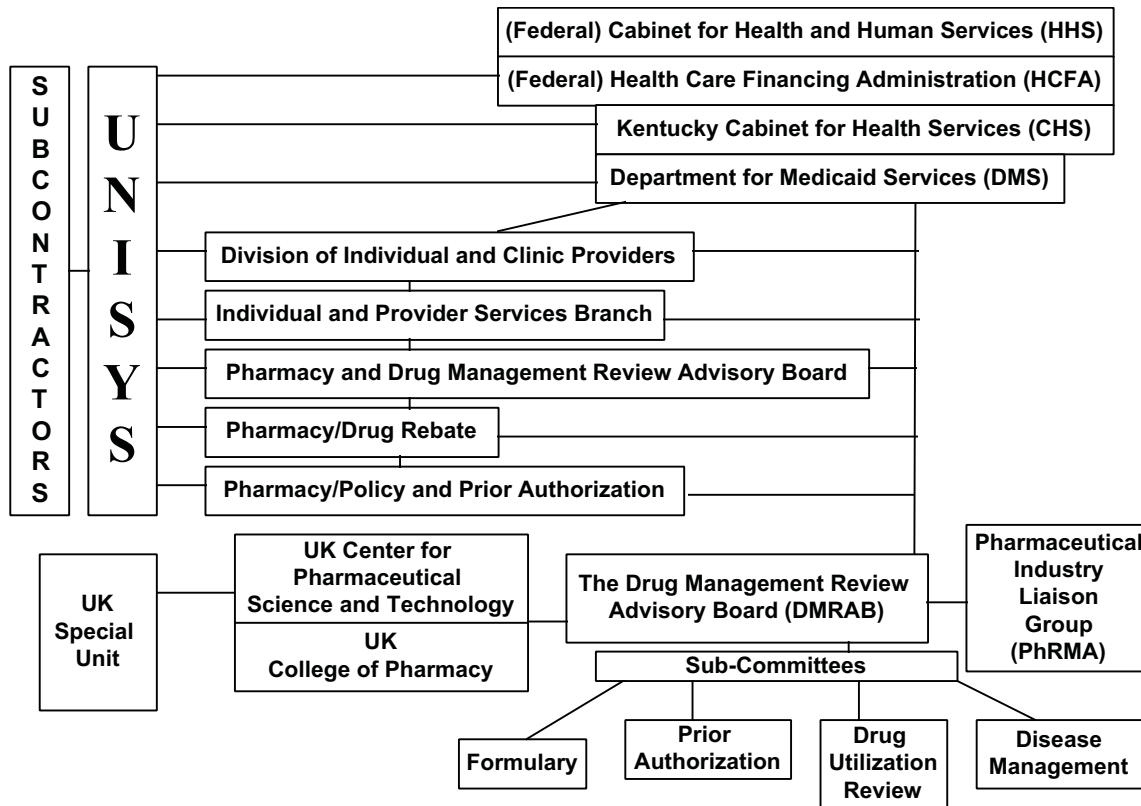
SUBCONTRACTORS

UNISYS

(Federal) Cabinet for Health and Human Services (HHS)

(Federal) Health Care Financing Administration (HCFA)

Kentucky Cabinet for Health Services (CHS)

Department for Medicaid Services (DMS)

Division of Individual and Clinic Providers

Individual and Provider Services Branch

Pharmacy and Drug Management Review Advisory Board

Pharmacy/Drug Rebate

Pharmacy/Policy and Prior Authorization

UK Special Unit

UK Center for Pharmaceutical Science and Technology

UK College of Pharmacy

The Drug Management Review Advisory Board (DMRAB)

Pharmaceutical Industry Liaison Group (PhRMA)

Sub-Committees

Formulary

Prior Authorization

Drug Utilization Review

Disease Management